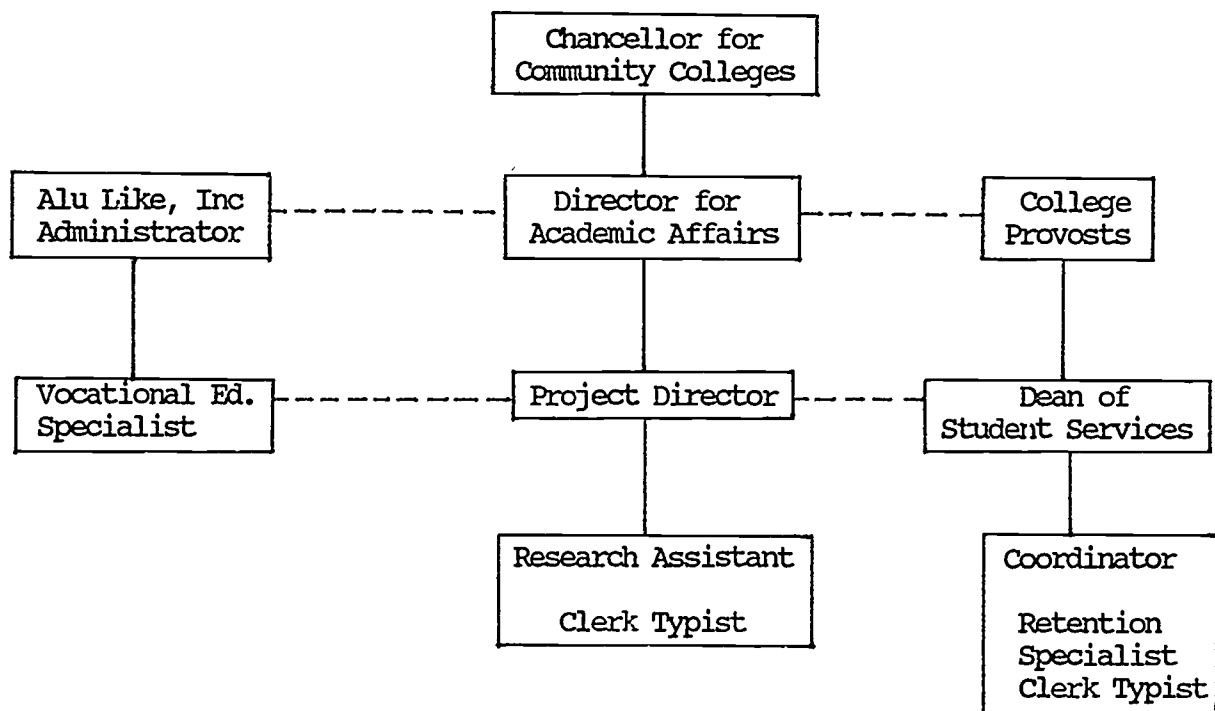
Chancellor for Community Colleges

Alu Like, Inc Administrator

Director for Academic Affairs

College Provosts

Vocational Ed. Specialist

Project Director

Dean of Student Services

Research Assistant

Clerk Typist

Coordinator

Retention Specialist
Clerk Typist